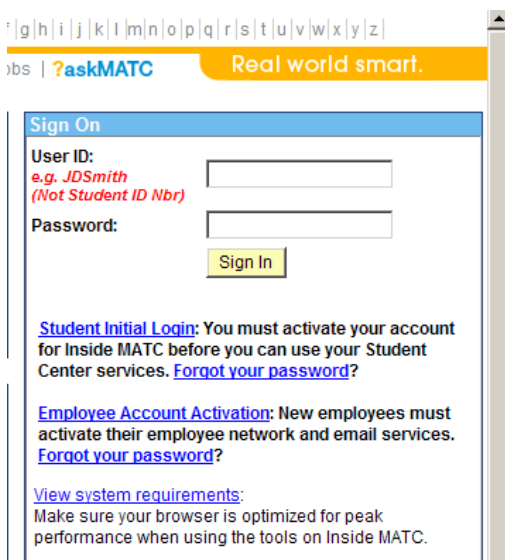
f | g | h | i | j | k | l | m | n | o | p | q | r | s | t | u | v | w | x | y | z |

obs | ?askMATC

Real world smart.

Sign On

User ID:
e.g. JDSmith
(Not Student ID Nbr)

Password:

Sign In

Student Initial Login: You must activate your account for Inside MATC before you can use your Student Center services. Forgot your password?

Employee Account Activation: New employees must activate their employee network and email services. Forgot your password?

View system requirements:
Make sure your browser is optimized for peak performance when using the tools on Inside MATC.